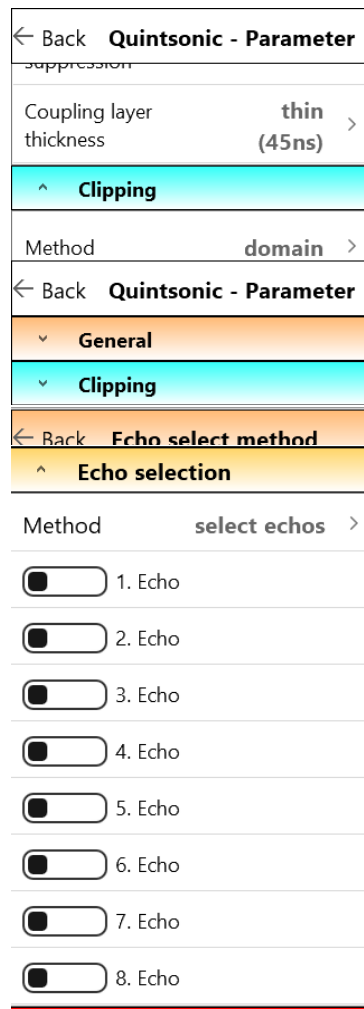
← Back Quintsonic - Parameter

suppression

Coupling layer thickness thin (45ns) >

^ Clipping

Method domain >

← Back Quintsonic - Parameter

˅ General

˅ Clipping

← Back Echo select method

^ Echo selection

Method select echos >

1. Echo

2. Echo

3. Echo

4. Echo

5. Echo

6. Echo

7. Echo

8. Echo